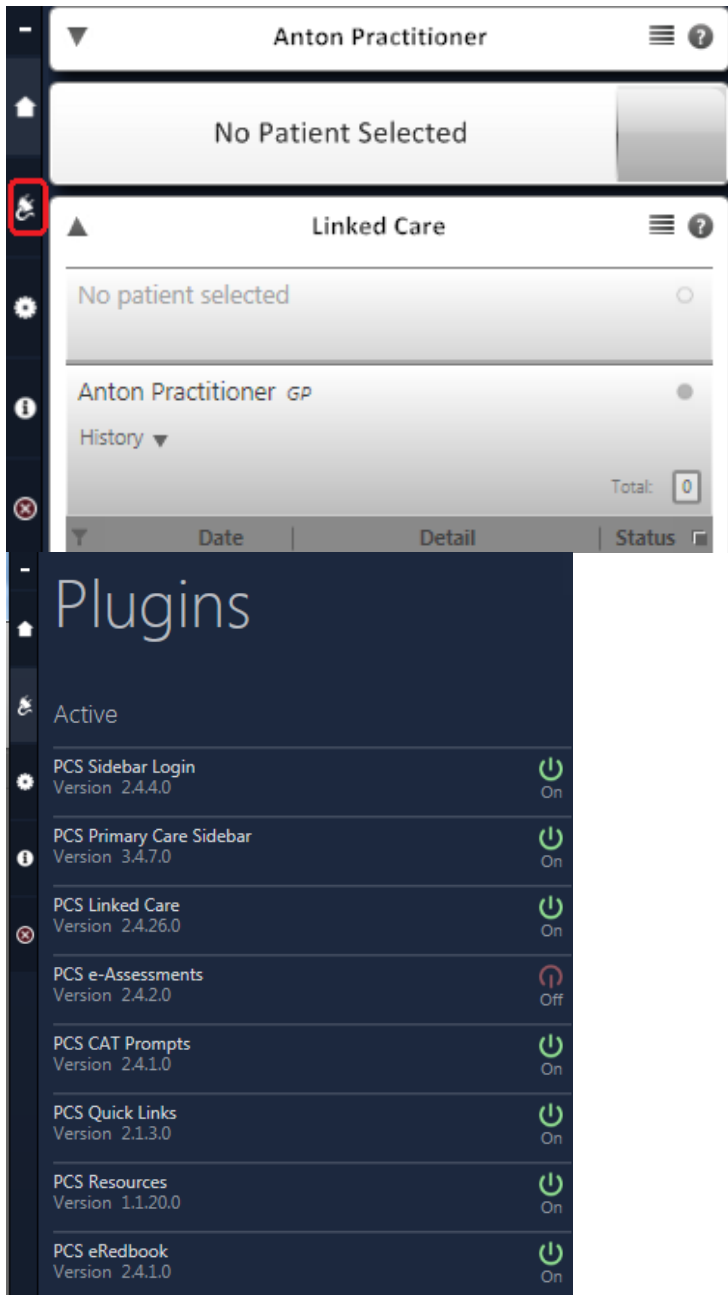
Anton Practitioner

No Patient Selected

Linked Care

No patient selected

Anton Practitioner GP

History

Total: 0

| Date | Detail | Status |
|---|---|---|

Plugins

Active

PCS Sidebar Login
Version 2.4.4.0
On

PCS Primary Care Sidebar
Version 3.4.7.0
On

PCS Linked Care
Version 2.4.26.0
On

PCS e-Assessments
Version 2.4.2.0
Off

PCS CAT Prompts
Version 2.4.1.0
On

PCS Quick Links
Version 2.1.3.0
On

PCS Resources
Version 1.1.20.0
On

PCS eRedbook
Version 2.4.1.0
On